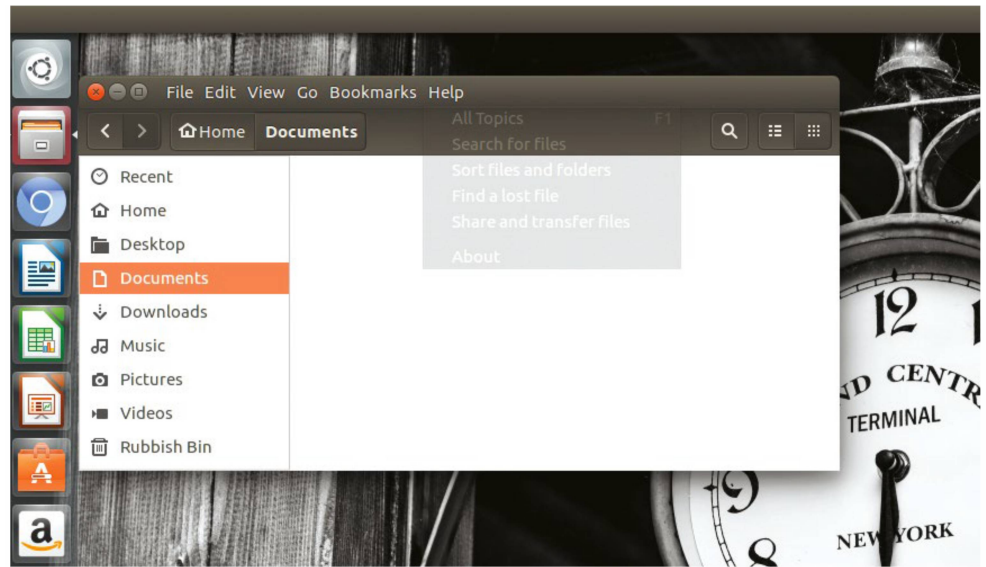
File Edit View Go Bookmarks Help

All Topics F1
Search for files
Sort files and folders
Find a lost file
Share and transfer files
About

Home Documents

Recent
Home
Desktop
Documents
Downloads
Music
Pictures
Videos
Rubbish Bin

12
ND CENTR
TERMINAL
9
8
NEW YORK